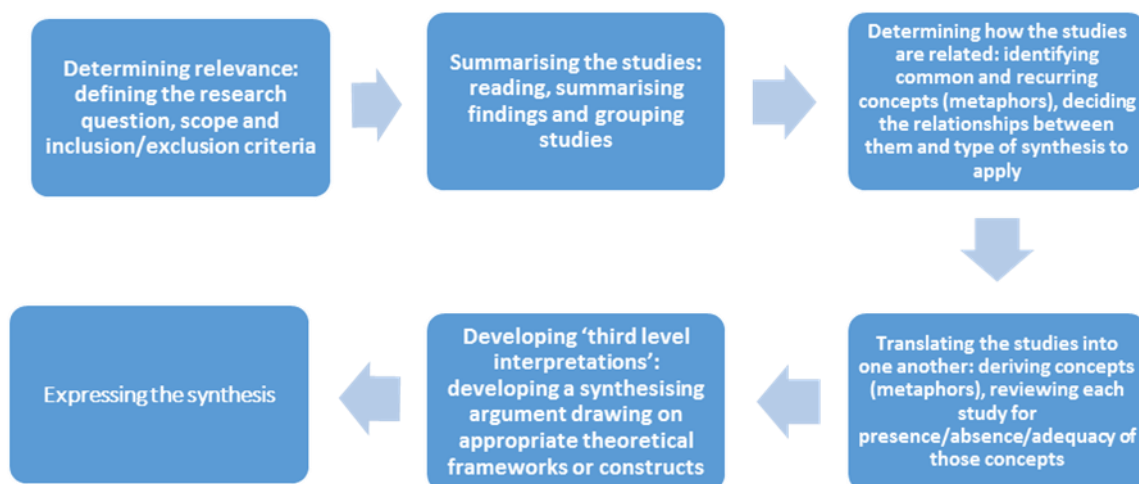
Determining relevance: defining the research question, scope and inclusion/exclusion criteria

Summarising the studies: reading, summarising findings and grouping studies

Determining how the studies are related: identifying common and recurring concepts (metaphors), deciding the relationships between them and type of synthesis to apply

Translating the studies into one another: deriving concepts (metaphors), reviewing each study for presence/absence/adequacy of those concepts

Developing 'third level interpretations': developing a synthesising argument drawing on appropriate theoretical frameworks or constructs

Expressing the synthesis